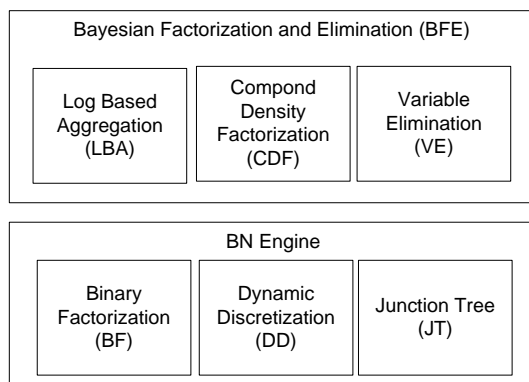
Bayesian Factorization and Elimination (BFE)

Log Based Aggregation (LBA)

Compond Density Factorization (CDF)

Variable Elimination (VE)

BN Engine

Binary Factorization (BF)

Dynamic Discretization (DD)

Junction Tree (JT)